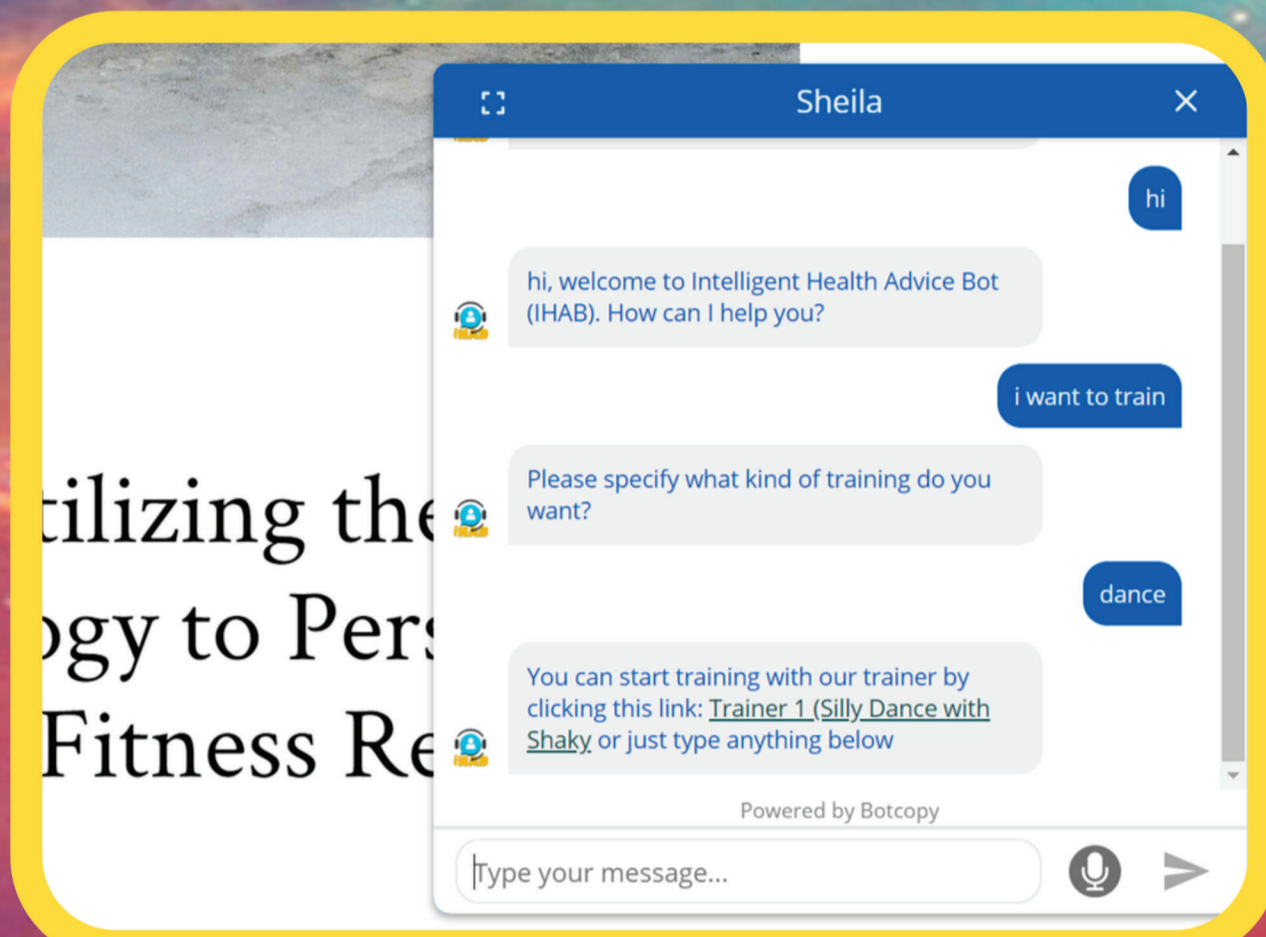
tilizing the
ogy to Pers
Fitness Re

Sheila

hi

hi, welcome to Intelligent Health Advice Bot (IHAB). How can I help you?

i want to train

Please specify what kind of training do you want?

dance

You can start training with our trainer by clicking this link: Trainer 1 (Silly Dance with Shaky or just type anything below

Powered by Botcopy

Type your message...